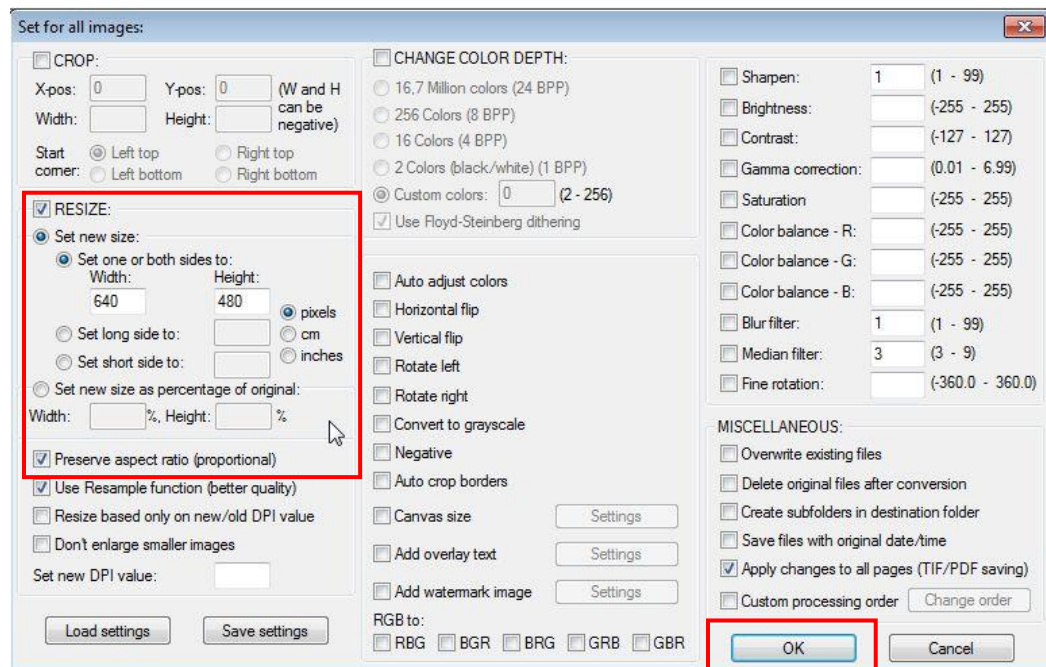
Set for all images:

CROP:
X-pos: 0 Y-pos: 0 (W and H can be negative)
Width: Height:
Start corner: Left top Right top
Left bottom Right bottom

RESIZE:
Set new size:
Set one or both sides to:
Width: Height:
640 480
pixels
cm
inches
Set long side to:
Set short side to:
Set new size as percentage of original:
Width: %, Height: %
Preserve aspect ratio (proportional)
Use Resample function (better quality)
Resize based only on new/old DPI value
Don't enlarge smaller images
Set new DPI value:

Load settings
Save settings

CHANGE COLOR DEPTH:
16,7 Million colors (24 BPP)
256 Colors (8 BPP)
16 Colors (4 BPP)
2 Colors (black/white) (1 BPP)
Custom colors: 0 (2 - 256)
Use Floyd-Steinberg dithering

Auto adjust colors
Horizontal flip
Vertical flip
Rotate left
Rotate right
Convert to grayscale
Negative
Auto crop borders
Canvas size Settings
Add overlay text Settings
Add watermark image Settings
RGB to:
RBG BGR BRG GRB GBR

| | | |
|---|---|---|
| Sharpen: | 1 | (1 - 99) |
| Brightness: | | (-255 - 255) |
| Contrast: | | (-127 - 127) |
| Gamma correction: | | (0.01 - 6.99) |
| Saturation | | (-255 - 255) |
| Color balance - R: | | (-255 - 255) |
| Color balance - G: | | (-255 - 255) |
| Color balance - B: | | (-255 - 255) |
| Blur filter: | 1 | (1 - 99) |
| Median filter: | 3 | (3 - 9) |
| Fine rotation: | | (-360.0 - 360.0) |

MISCELLANEOUS:
Overwrite existing files
Delete original files after conversion
Create subfolders in destination folder
Save files with original date/time
Apply changes to all pages (TIF/PDF saving)
Custom processing order Change order

OK
Cancel